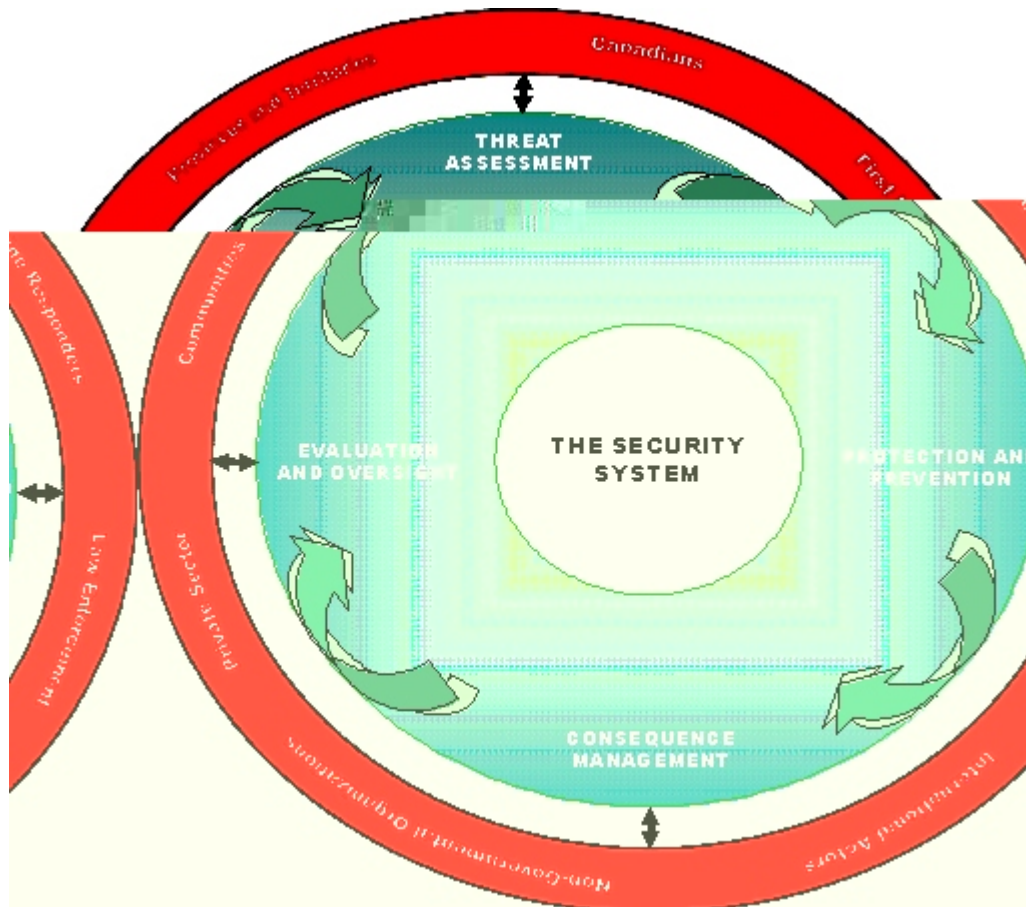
Provinces and Territories

Canadians

First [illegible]

THREAT ASSESSMENT

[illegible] Responders

Communities

Law Enforcement

Private Sector

EVALUATION AND OVERSIGHT

THE SECURITY SYSTEM

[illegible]ROTECTION AN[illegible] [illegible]REVENTION

CONSEQUENCE MANAGEMENT

Non-Governmental Organizations

International Actors